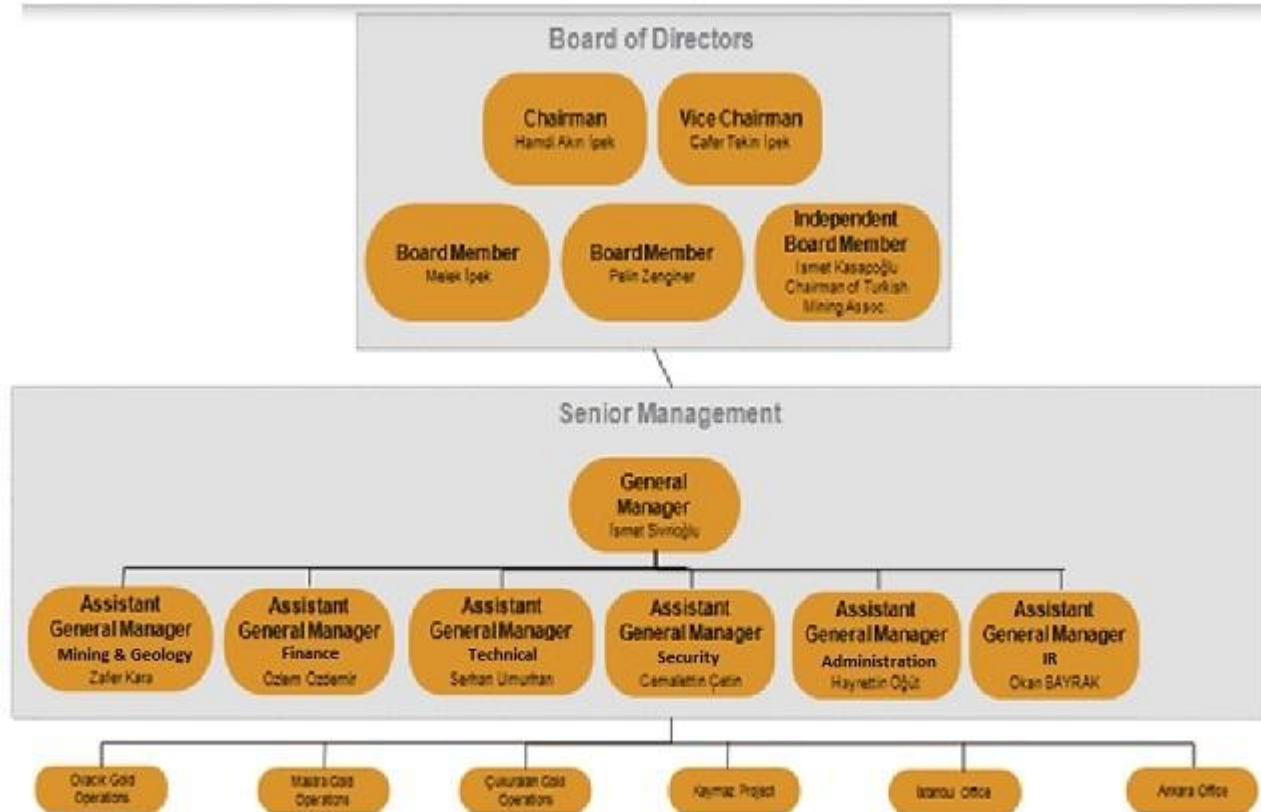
Board of Directors

Chairman
Hamdi Akın İpek

Vice Chairman
Cafer Tekin İpek

Board Member
Melek İpek

Board Member
Pelin Zenginer

Independent Board Member
İsmet Kasapoğlu
Chairman of Turkish Mining Assoc.

Senior Management

General Manager
İsmet Sivrioğlu

Assistant General Manager
Mining & Geology
Zafer Kara

Assistant General Manager
Finance
Özlem Özdemir

Assistant General Manager
Technical
Serhan Umurhan

Assistant General Manager
Security
Cemalettin Çetin

Assistant General Manager
Administration
Hayrettin Öğüt

Assistant General Manager
IR
Okan BAYRAK

Ovacık Gold Operations

Mastra Gold Operations

Çukuralan Gold Operations

Kaymaz Project

İstanbul Office

Ankara Office